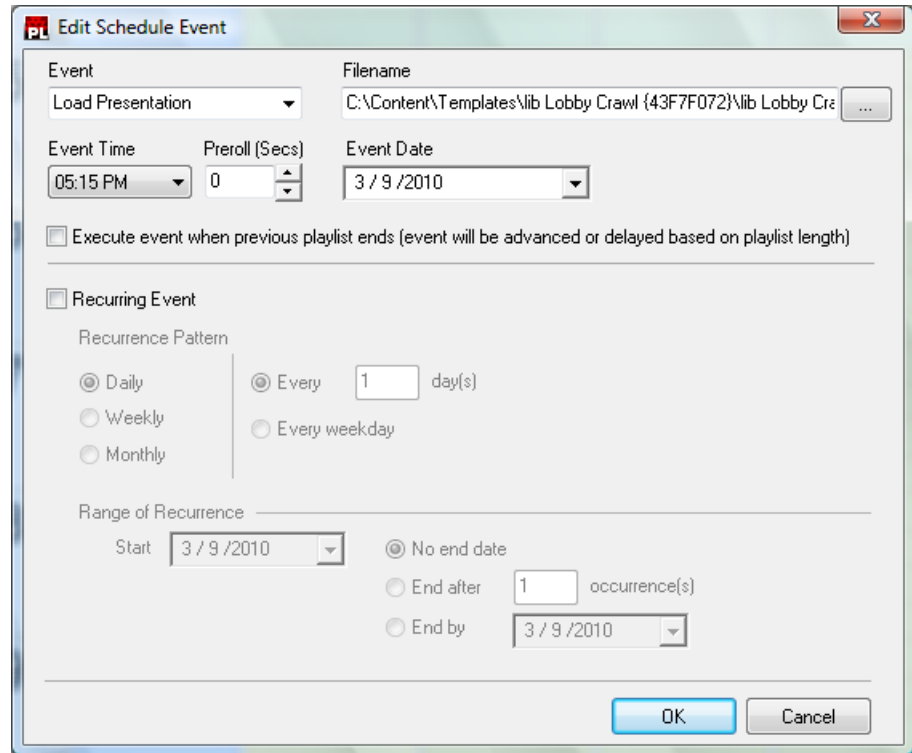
PL Edit Schedule Event

X

Event
Load Presentation

Filename
C:\Content\Templates\lib Lobby Crawl {43F7F072}\lib Lobby Cra

...

Event Time
05:15 PM

Preroll (Secs)
0

Event Date
3 / 9 /2010

Execute event when previous playlist ends (event will be advanced or delayed based on playlist length)

Recurring Event

Recurrence Pattern

Daily

Weekly

Monthly

Every 1 day(s)

Every weekday

Range of Recurrence

Start 3 / 9 /2010

No end date

End after 1 occurrence(s)

End by 3 / 9 /2010

OK

Cancel